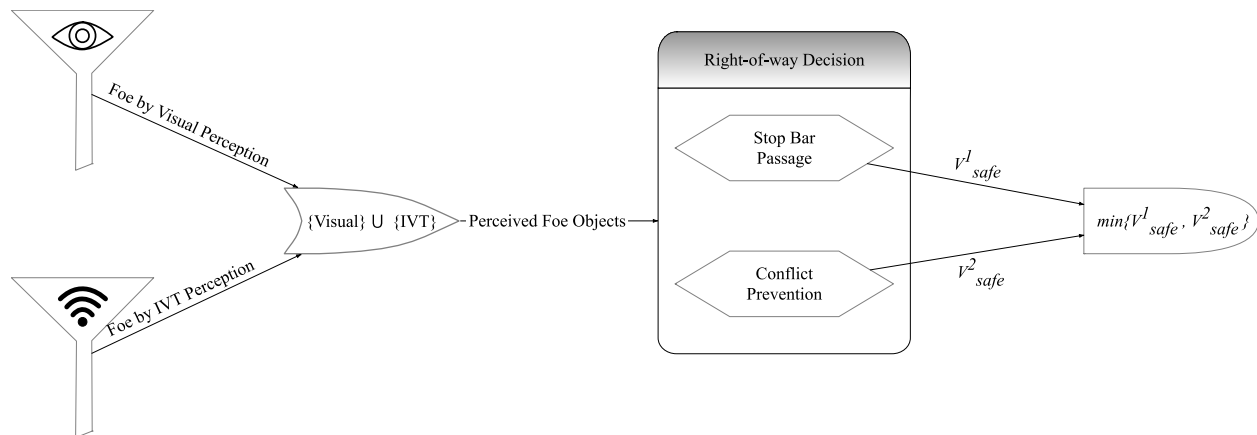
Foe by Visual Perception

Foe by IVT Perception

{Visual} ∪ {IVT}

Perceived Foe Objects

Right-of-way Decision

Stop Bar Passage

Conflict Prevention

$V^1_{safe}$

$V^2_{safe}$

$min\{V^1_{safe}, V^2_{safe}\}$